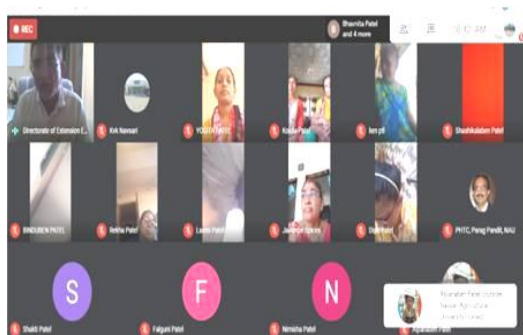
REC

Bhavnita Patel and 4 more

10:12 AM

Directorate of Extension E...

Kvk Navsari

YOGITA PATEL

Kinjal Patel

ken p9

Shashikalaben Patel

BINDUBEN PATEL

Rekha Patel

Laxmi Patel

Jaswanti Spices

Dipti Patel

PHTC, Parag Pandit, NAU

S

Shakti Patel

F

Falguni Patel

N

Nirmisha Patel

Kapilaben Patel

Kapilaben Patel (Uploader Navsari Agricultural University) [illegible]